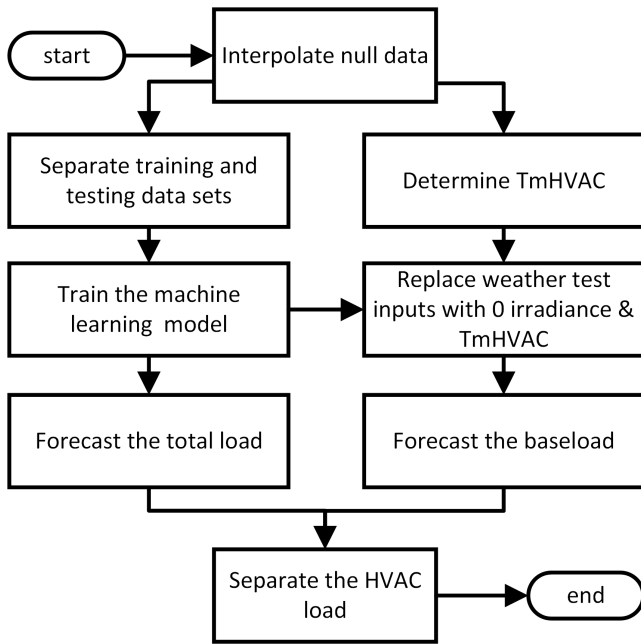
start

Interpolate null data

Separate training and testing data sets

Determine TmHVAC

Train the machine learning model

Replace weather test inputs with 0 irradiance & TmHVAC

Forecast the total load

Forecast the baseload

Separate the HVAC load

end